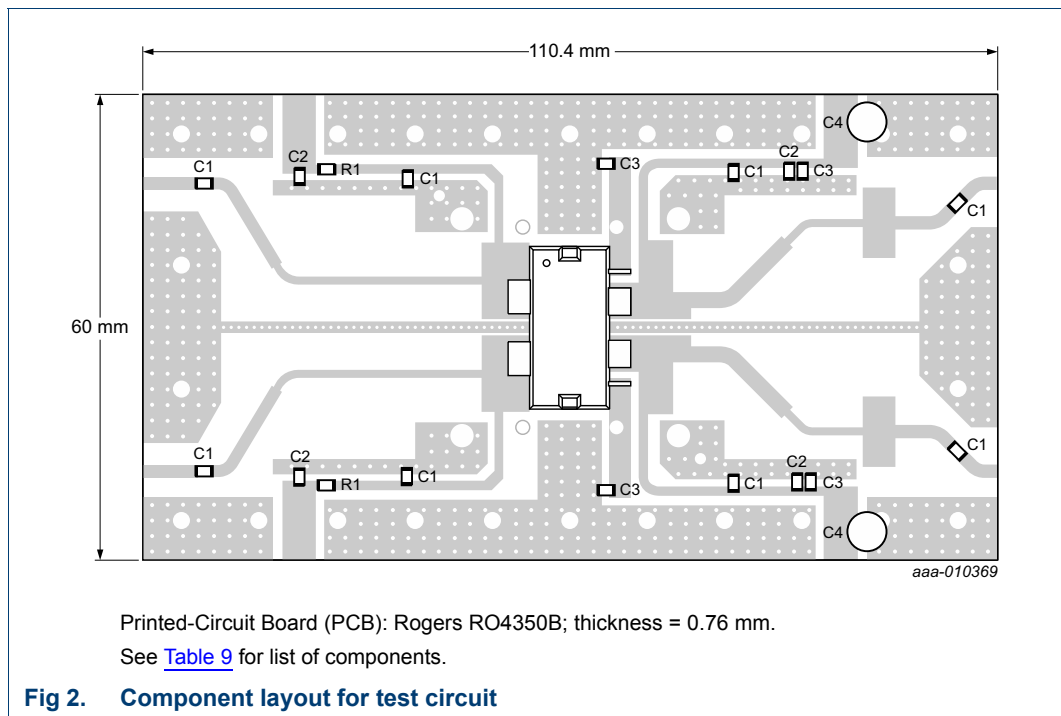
110.4 mm

60 mm

C1
C2
R1
C1
C3
C4
C1
C2
C3
C1
C1
C1
C2
R1
C1
C3
C1
C2
C3
C4

aaa-010369

Printed-Circuit Board (PCB): Rogers RO4350B; thickness = 0.76 mm.
See Table 9 for list of components.

Fig 2. Component layout for test circuit